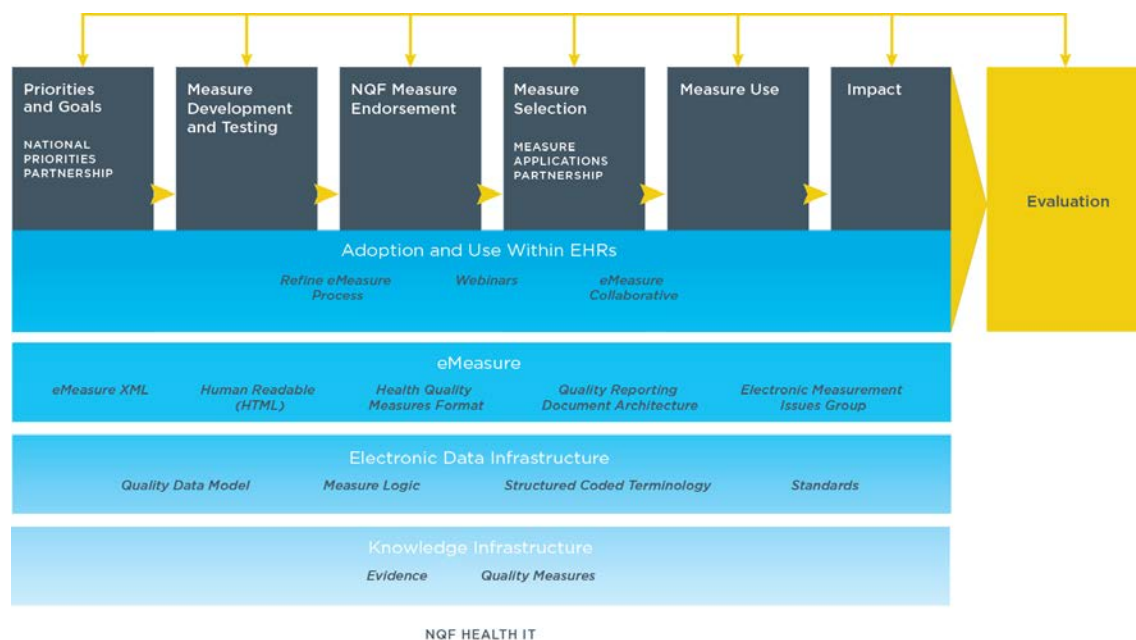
Priorities and Goals

NATIONAL PRIORITIES PARTNERSHIP

Measure Development and Testing

NQF Measure Endorsement

Measure Selection

MEASURE APPLICATIONS PARTNERSHIP

Measure Use

Impact

Evaluation

Adoption and Use Within EHRs

Refine eMeasure Process

Webinars

eMeasure Collaborative

eMeasure

eMeasure XML

Human Readable (HTML)

Health Quality Measures Format

Quality Reporting Document Architecture

Electronic Measurement Issues Group

Electronic Data Infrastructure

Quality Data Model

Measure Logic

Structured Coded Terminology

Standards

Knowledge Infrastructure

Evidence

Quality Measures

NQF HEALTH IT